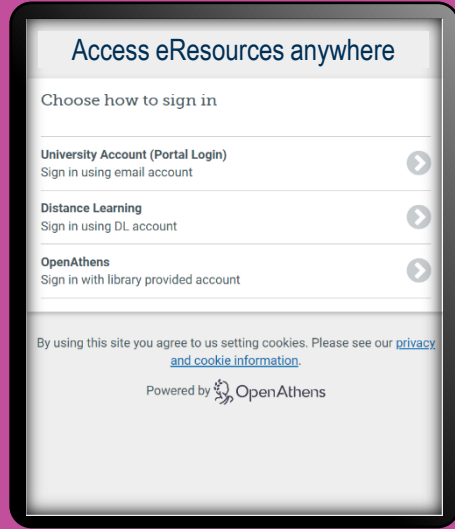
Access eResources anywhere

Choose how to sign in

University Account (Portal Login)
Sign in using email account

Distance Learning
Sign in using DL account

OpenAthens
Sign in with library provided account

By using this site you agree to us setting cookies. Please see our privacy and cookie information.

Powered by OpenAthens